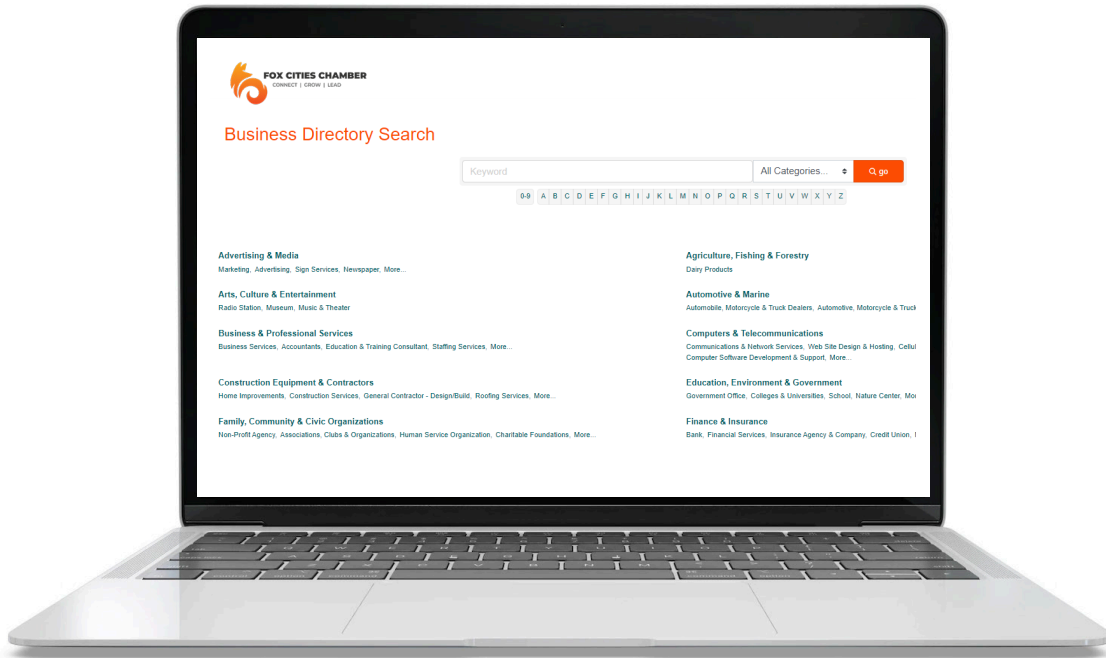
FOX CITIES CHAMBER
CONNECT | GROW | LEAD

Business Directory Search

Keyword
All Categories...
go

0-9 A B C D E F G H I J K L M N O P Q R S T U V W X Y Z

Advertising & Media
Marketing, Advertising, Sign Services, Newspaper, More...

Arts, Culture & Entertainment
Radio Station, Museum, Music & Theater

Business & Professional Services
Business Services, Accountants, Education & Training Consultant, Staffing Services, More...

Construction Equipment & Contractors
Home Improvements, Construction Services, General Contractor - Design/Build, Roofing Services, More...

Family, Community & Civic Organizations
Non-Profit Agency, Associations, Clubs & Organizations, Human Service Organization, Charitable Foundations, More...

Agriculture, Fishing & Forestry
Dairy Products

Automotive & Marine
Automobile, Motorcycle & Truck Dealers, Automotive, Motorcycle & Truck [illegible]

Computers & Telecommunications
Communications & Network Services, Web Site Design & Hosting, Cellu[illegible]
Computer Software Development & Support, More...

Education, Environment & Government
Government Office, Colleges & Universities, School, Nature Center, Mo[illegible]

Finance & Insurance
Bank, Financial Services, Insurance Agency & Company, Credit Union, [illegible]